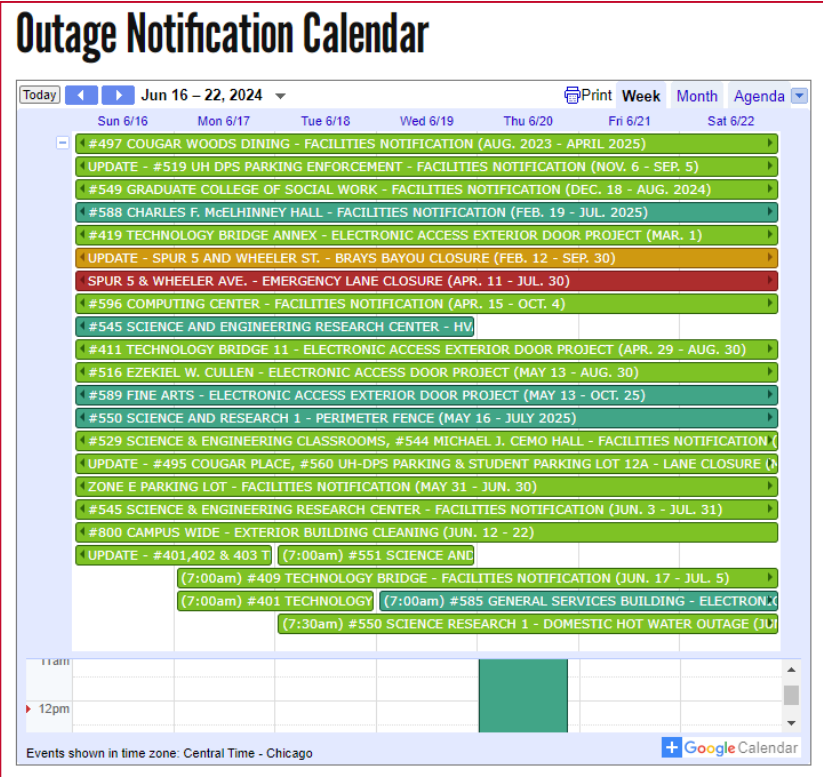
Outage Notification Calendar

Today Jun 16 – 22, 2024 Print Week Month Agenda

| Sun 6/16 | Mon 6/17 | Tue 6/18 | Wed 6/19 | Thu 6/20 | Fri 6/21 | Sat 6/22 |
|---|---|---|---|---|---|---|

#497 COUGAR WOODS DINING - FACILITIES NOTIFICATION (AUG. 2023 - APRIL 2025)
UPDATE - #519 UH DPS PARKING ENFORCEMENT - FACILITIES NOTIFICATION (NOV. 6 - SEP. 5)
#549 GRADUATE COLLEGE OF SOCIAL WORK - FACILITIES NOTIFICATION (DEC. 18 - AUG. 2024)
#588 CHARLES F. McELHINNEY HALL - FACILITIES NOTIFICATION (FEB. 19 - JUL. 2025)
#419 TECHNOLOGY BRIDGE ANNEX - ELECTRONIC ACCESS EXTERIOR DOOR PROJECT (MAR. 1)
UPDATE - SPUR 5 AND WHEELER ST. - BRAYS BAYOU CLOSURE (FEB. 12 - SEP. 30)
SPUR 5 & WHEELER AVE. - EMERGENCY LANE CLOSURE (APR. 11 - JUL. 30)
#596 COMPUTING CENTER - FACILITIES NOTIFICATION (APR. 15 - OCT. 4)
#545 SCIENCE AND ENGINEERING RESEARCH CENTER - HV
#411 TECHNOLOGY BRIDGE 11 - ELECTRONIC ACCESS EXTERIOR DOOR PROJECT (APR. 29 - AUG. 30)
#516 EZEKIEL W. CULLEN - ELECTRONIC ACCESS DOOR PROJECT (MAY 13 - AUG. 30)
#589 FINE ARTS - ELECTRONIC ACCESS EXTERIOR DOOR PROJECT (MAY 13 - OCT. 25)
#550 SCIENCE AND RESEARCH 1 - PERIMETER FENCE (MAY 16 - JULY 2025)
#529 SCIENCE & ENGINEERING CLASSROOMS, #544 MICHAEL J. CEMO HALL - FACILITIES NOTIFICATION (
UPDATE - #495 COUGAR PLACE, #560 UH-DPS PARKING & STUDENT PARKING LOT 12A - LANE CLOSURE (
ZONE E PARKING LOT - FACILITIES NOTIFICATION (MAY 31 - JUN. 30)
#545 SCIENCE & ENGINEERING RESEARCH CENTER - FACILITIES NOTIFICATION (JUN. 3 - JUL. 31)
#800 CAMPUS WIDE - EXTERIOR BUILDING CLEANING (JUN. 12 - 22)
UPDATE - #401,402 & 403 T
(7:00am) #551 SCIENCE AND
(7:00am) #409 TECHNOLOGY BRIDGE - FACILITIES NOTIFICATION (JUN. 17 - JUL. 5)
(7:00am) #401 TECHNOLOGY
(7:00am) #585 GENERAL SERVICES BUILDING - ELECTRON
(7:30am) #550 SCIENCE RESEARCH 1 - DOMESTIC HOT WATER OUTAGE (JU

11am
12pm

Events shown in time zone: Central Time - Chicago
+ Google Calendar